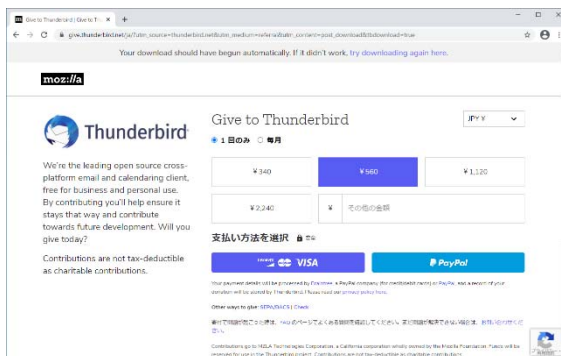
Give to Thunderbird | Give to T ×

give.thunderbird.net/ja/?utm_source=thunderbird.net&utm_medium=referral&utm_content=post_download&ttdownload=true

Your download should have begun automatically. If it didn't work, try downloading again here.

moz://a

Thunderbird

We're the leading open source cross-platform email and calendaring client, free for business and personal use. By contributing you'll help ensure it stays that way and contribute towards future development. Will you give today?

Contributions are not tax-deductible as charitable contributions.

Give to Thunderbird

JPY ¥

1 回のみ 毎月

| ¥340 | ¥560 | ¥1,120 |
|---|---|---|
| ¥2,240 | ¥ その他の金額 | |

支払い方法を選択

VISA

PayPal

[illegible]

Other ways to give: SEPA/BACS | Check

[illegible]

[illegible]